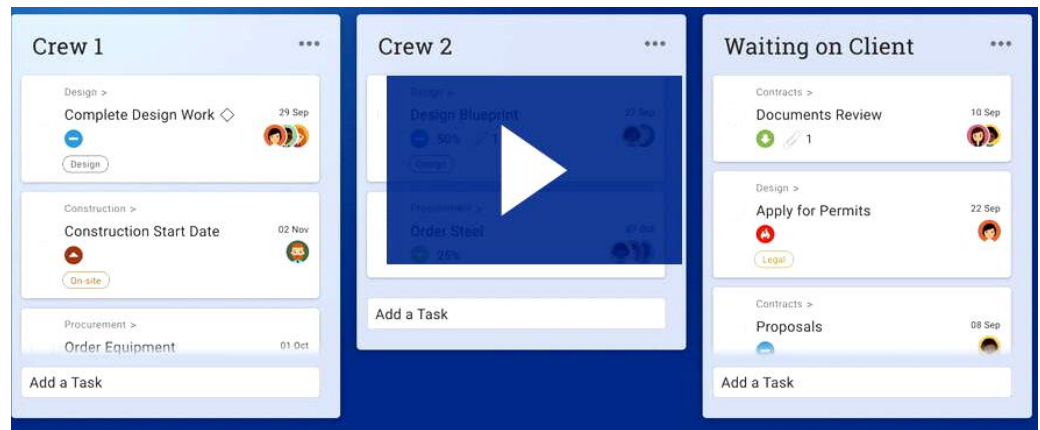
Crew 1 •••

Design >
Complete Design Work ◇
29 Sep
Design

Construction >
Construction Start Date
02 Nov
On-site

Procurement >
Order Equipment
01 Oct

Add a Task

Crew 2 •••

Design >
Design Blueprint
27 Sep
50% 1
Design

Procurement >
Order Steel
07 Oct
25%

Add a Task

Waiting on Client •••

Contracts >
Documents Review
10 Sep
1

Design >
Apply for Permits
22 Sep
Legal

Contracts >
Proposals
08 Sep

Add a Task